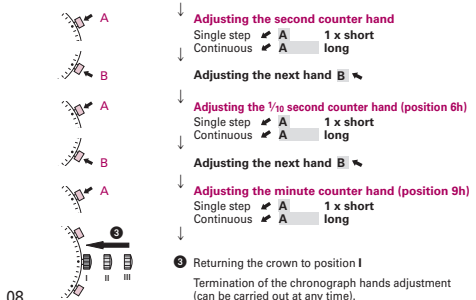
A

B

A

B

A

3

I II III

Adjusting the second counter hand
Single step A 1 x short
Continuous A long

Adjusting the next hand B

Adjusting the $\frac{1}{10}$ second counter hand (position 6h)
Single step A 1 x short
Continuous A long

Adjusting the next hand B

Adjusting the minute counter hand (position 9h)
Single step A 1 x short
Continuous A long

3 Returning the crown to position I

Termination of the chronograph hands adjustment (can be carried out at any time).

08